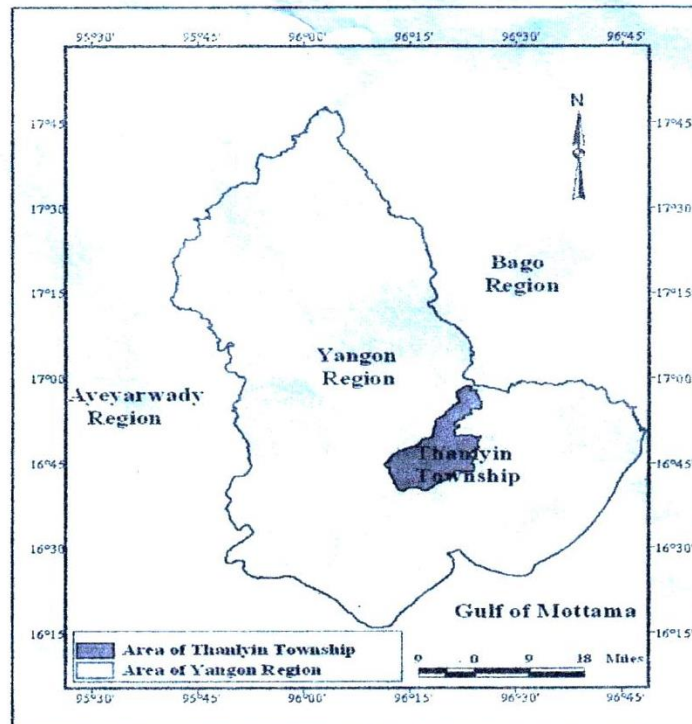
95°30' 95°45' 96°00' 96°15' 96°30' 96°45'

N

17°45 17°45

17°30 17°30

Bago Region

17°15 17°15

Yangon Region

17°00 17°00

Ayeyarwady Region

Thanlyin Township

16°45 16°45

16°30 16°30

Gulf of Mottama

16°15 16°15

Area of Thanlyin Township
Area of Yangon Region

9 0 9 18 Miles

95°30' 95°45' 96°00' 96°15' 96°30' 96°45'